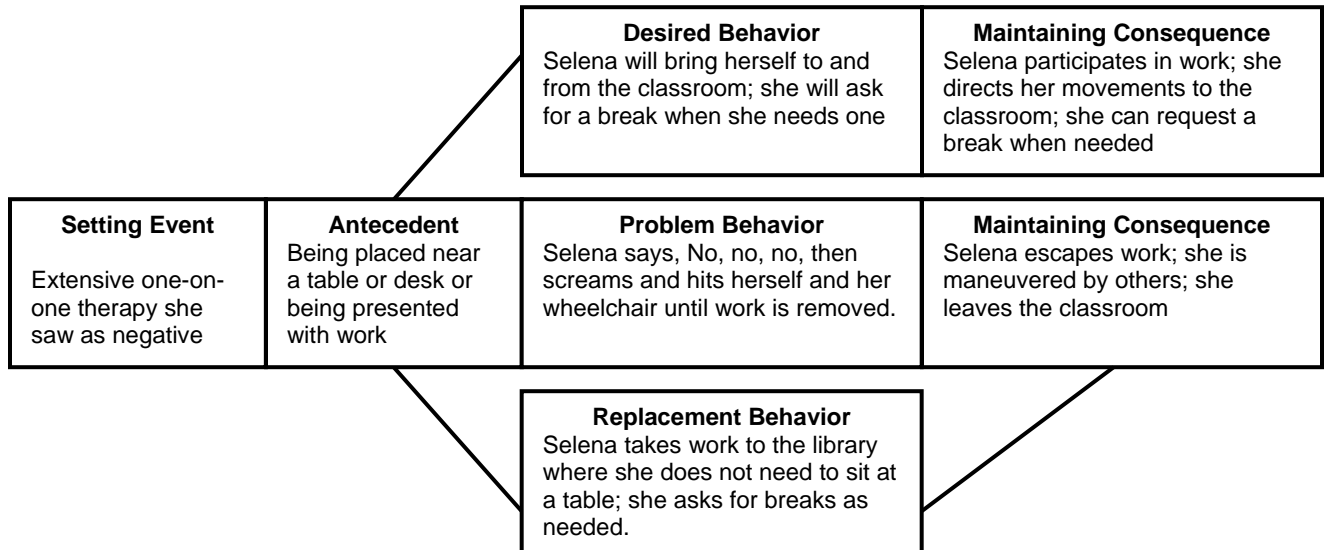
**Desired Behavior**
Selena will bring herself to and from the classroom; she will ask for a break when she needs one

**Maintaining Consequence**
Selena participates in work; she directs her movements to the classroom; she can request a break when needed

**Setting Event**
Extensive one-on-one therapy she saw as negative

**Antecedent**
Being placed near a table or desk or being presented with work

**Problem Behavior**
Selena says, No, no, no, then screams and hits herself and her wheelchair until work is removed.

**Maintaining Consequence**
Selena escapes work; she is maneuvered by others; she leaves the classroom

**Replacement Behavior**
Selena takes work to the library where she does not need to sit at a table; she asks for breaks as needed.